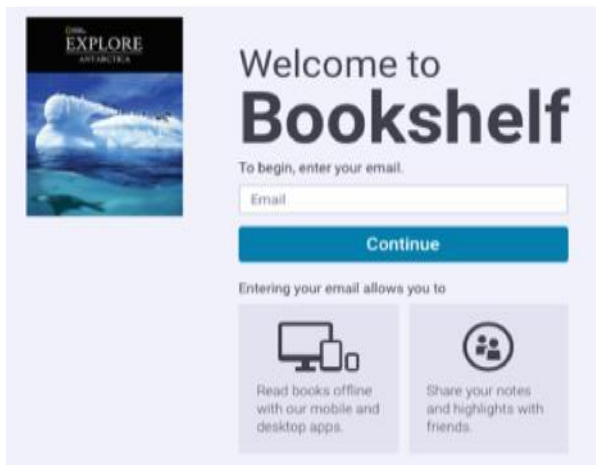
EXPLORE
ANTARCTICA

Welcome to
Bookshelf

To begin, enter your email.

Email

Continue

Entering your email allows you to

Read books offline with our mobile and desktop apps.

Share your notes and highlights with friends.